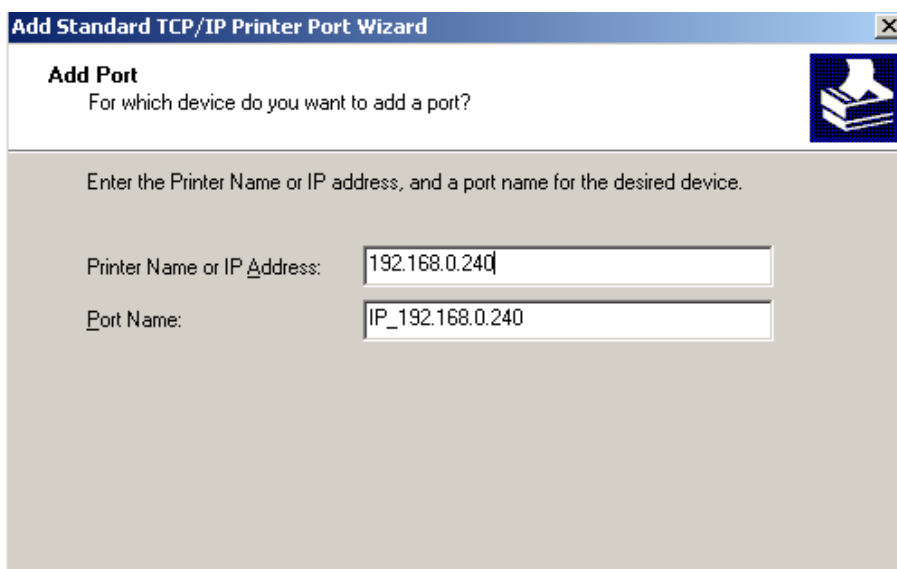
Add Standard TCP/IP Printer Port Wizard

Add Port
For which device do you want to add a port?

Enter the Printer Name or IP address, and a port name for the desired device.

Printer Name or IP Address: 192.168.0.240

Port Name: IP_192.168.0.240